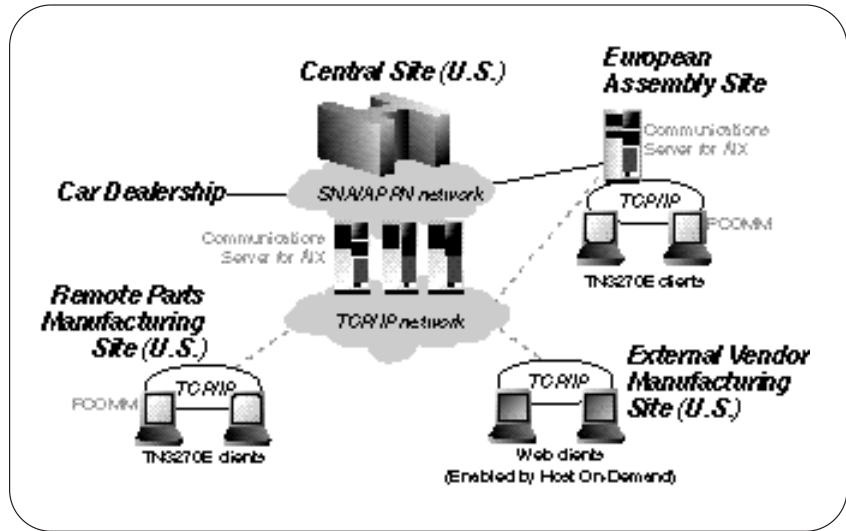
Central Site (U.S.)

European Assembly Site

Communications Server for AIX

Car Dealership

SNA/APPN network

TCP/IP

PCOMM

Communications Server for AIX

TN3270E clients

Remote Parts Manufacturing Site (U.S.)

TCP/IP network

External Vendor Manufacturing Site (U.S.)

TCP/IP

TCP/IP

PCOMM

TN3270E clients

Web clients (Enabled by Host On-Demand)